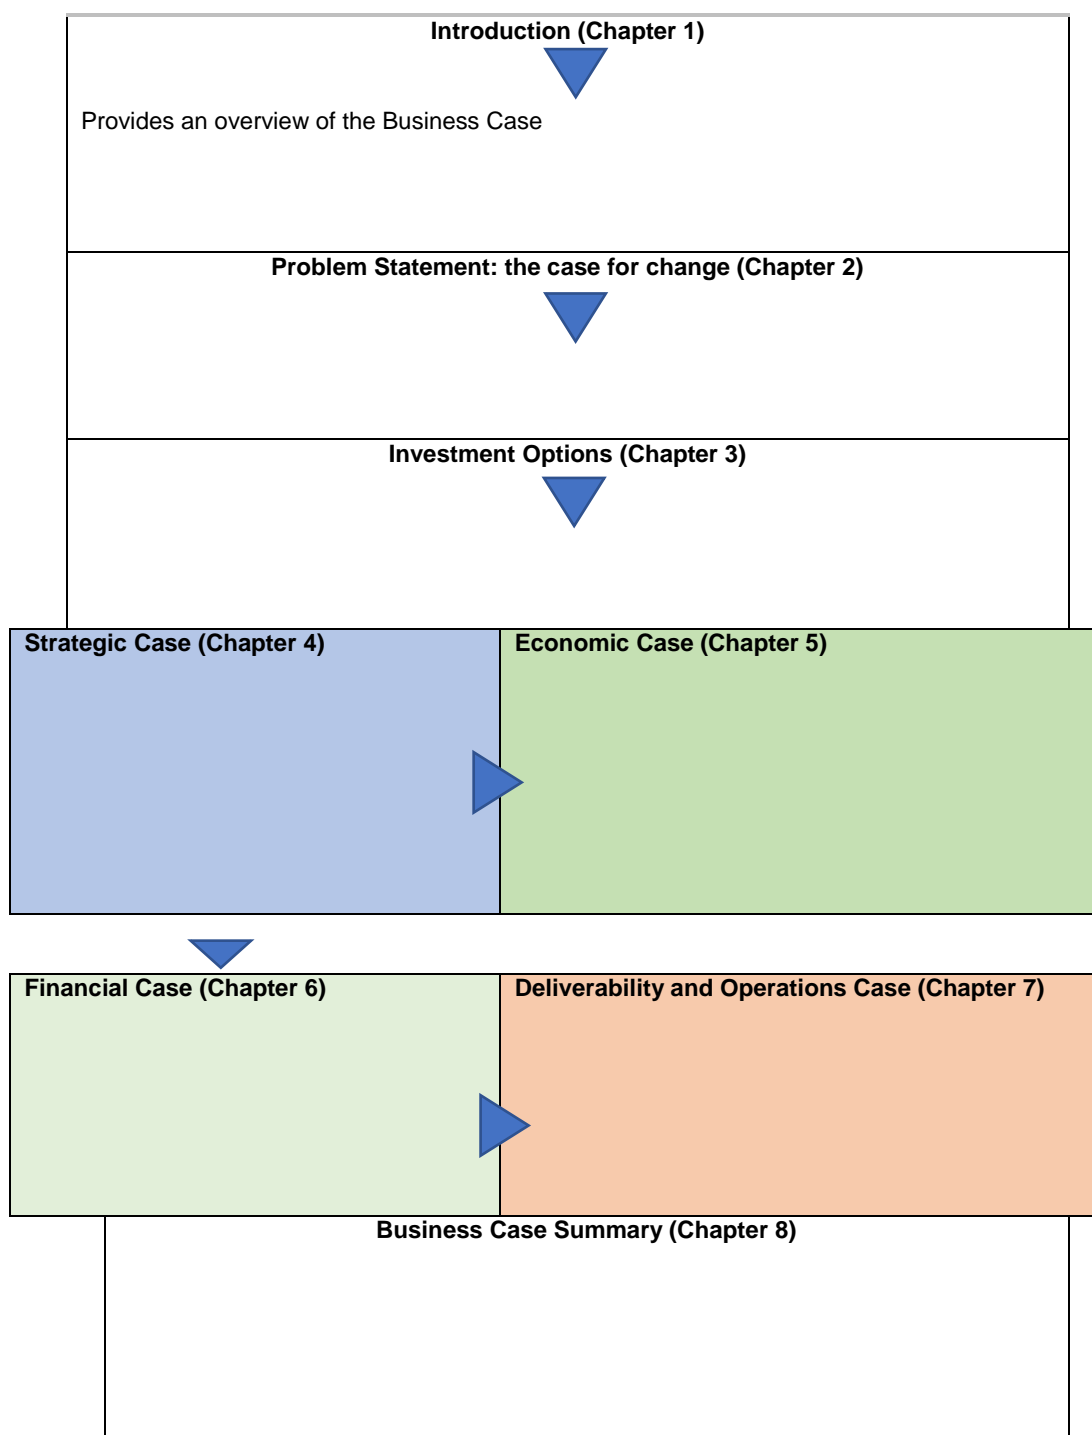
Introduction (Chapter 1)

Provides an overview of the Business Case

Problem Statement: the case for change (Chapter 2)

Investment Options (Chapter 3)

Strategic Case (Chapter 4)

Economic Case (Chapter 5)

Financial Case (Chapter 6)

Deliverability and Operations Case (Chapter 7)

Business Case Summary (Chapter 8)